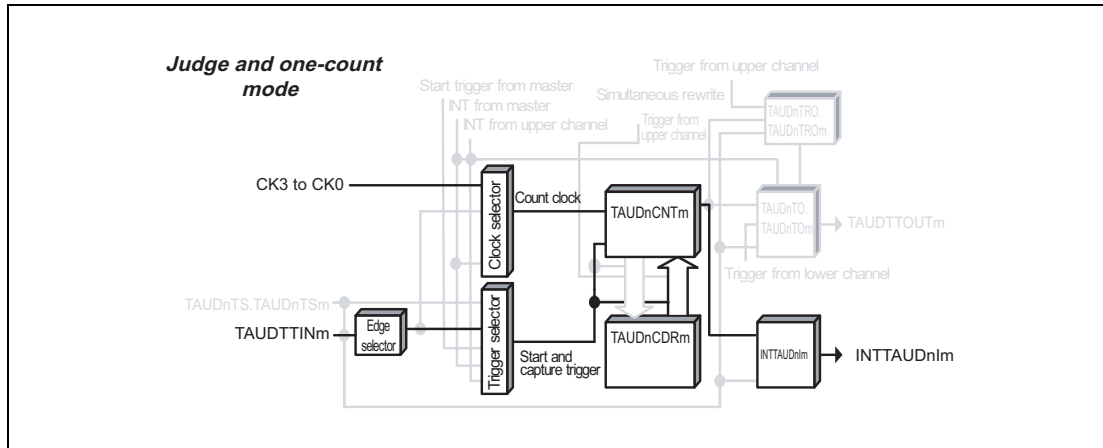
Judge and one-count mode

Start trigger from master
INT from master
INT from upper channel
Trigger from upper channel
Simultaneous rewrite
Trigger from upper channel
TAUDnTRO.
TAUDnTROm

CK3 to CK0
Clock selector
Count clock
TAUDnCNTm
TAUDnTO.
TAUDnTOm
TAUDTTOUTm
Trigger from lower channel

TAUDnTS.TAUDnTSm
TAUDTTINm
Edge selector
Trigger selector
Start and capture trigger
TAUDnCDRm
INTTAUDnIm
INTTAUDnIm